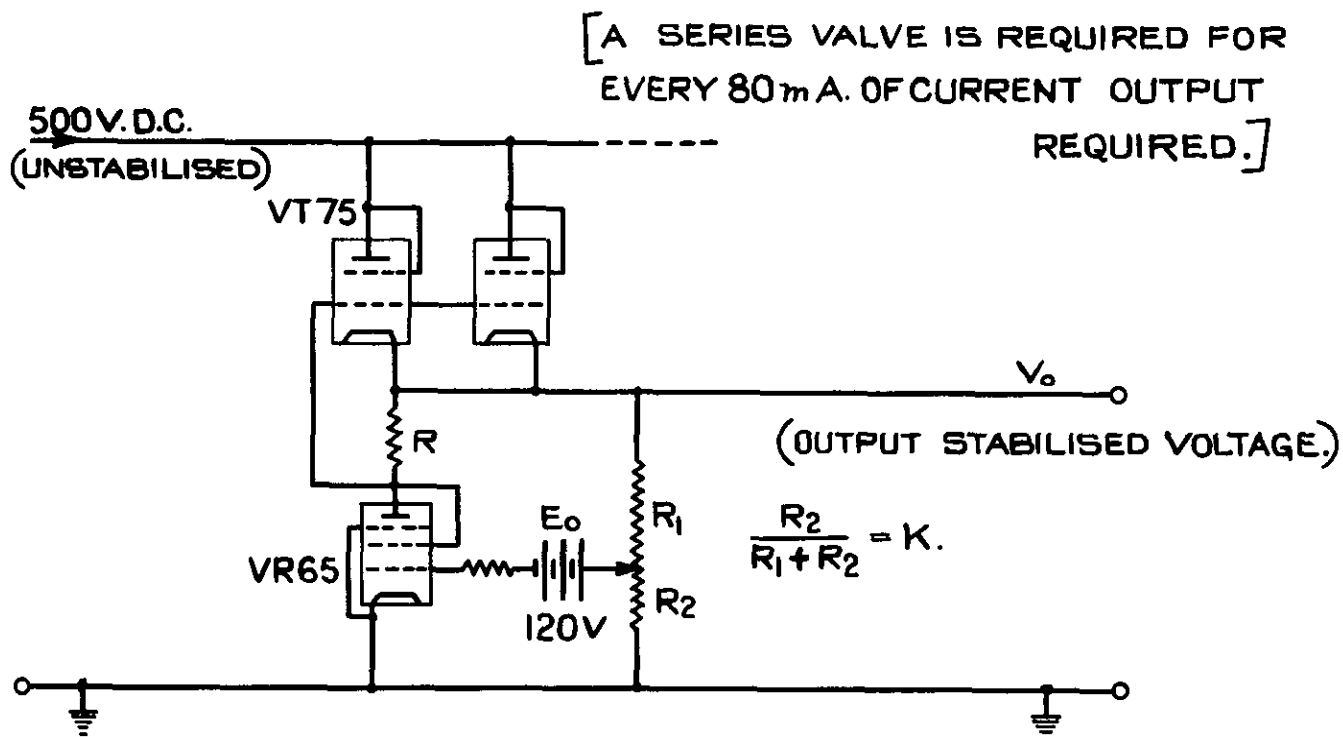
[A SERIES VALVE IS REQUIRED FOR EVERY 80 mA. OF CURRENT OUTPUT REQUIRED.]

500 V. D.C.
(UNSTABILISED)

VT 75

$V_o$

(OUTPUT STABILISED VOLTAGE.)

R

$E_o$

$R_1$

$\frac{R_2}{R_1 + R_2} = K.$

VR65

120V

$R_2$